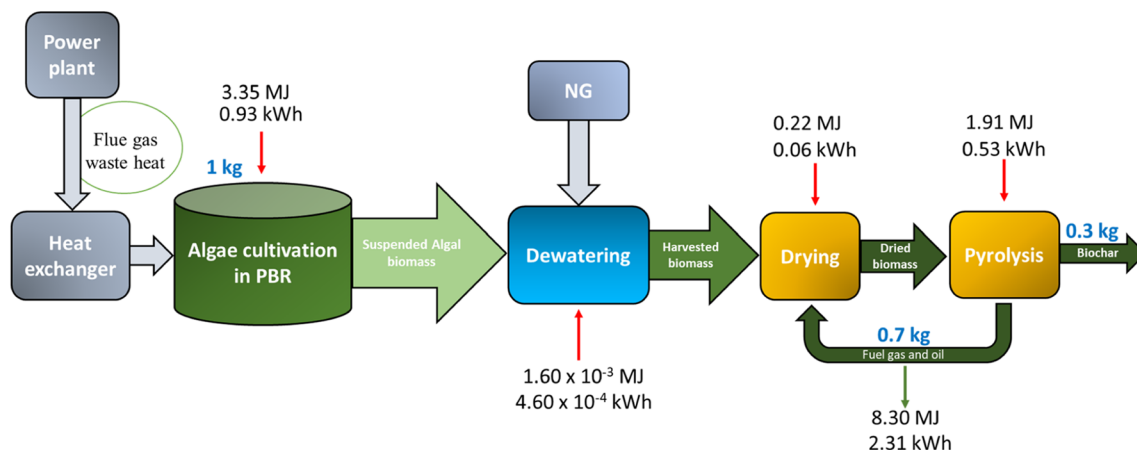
Power plant

Flue gas waste heat

Heat exchanger

3.35 MJ
0.93 kWh

1 kg

Algae cultivation in PBR

Suspended Algal biomass

NG

Dewatering

$1.60 \times 10^{-3}$ MJ
$4.60 \times 10^{-4}$ kWh

Harvested biomass

0.22 MJ
0.06 kWh

Drying

Dried biomass

1.91 MJ
0.53 kWh

Pyrolysis

0.3 kg

Biochar

0.7 kg

Fuel gas and oil

8.30 MJ
2.31 kWh